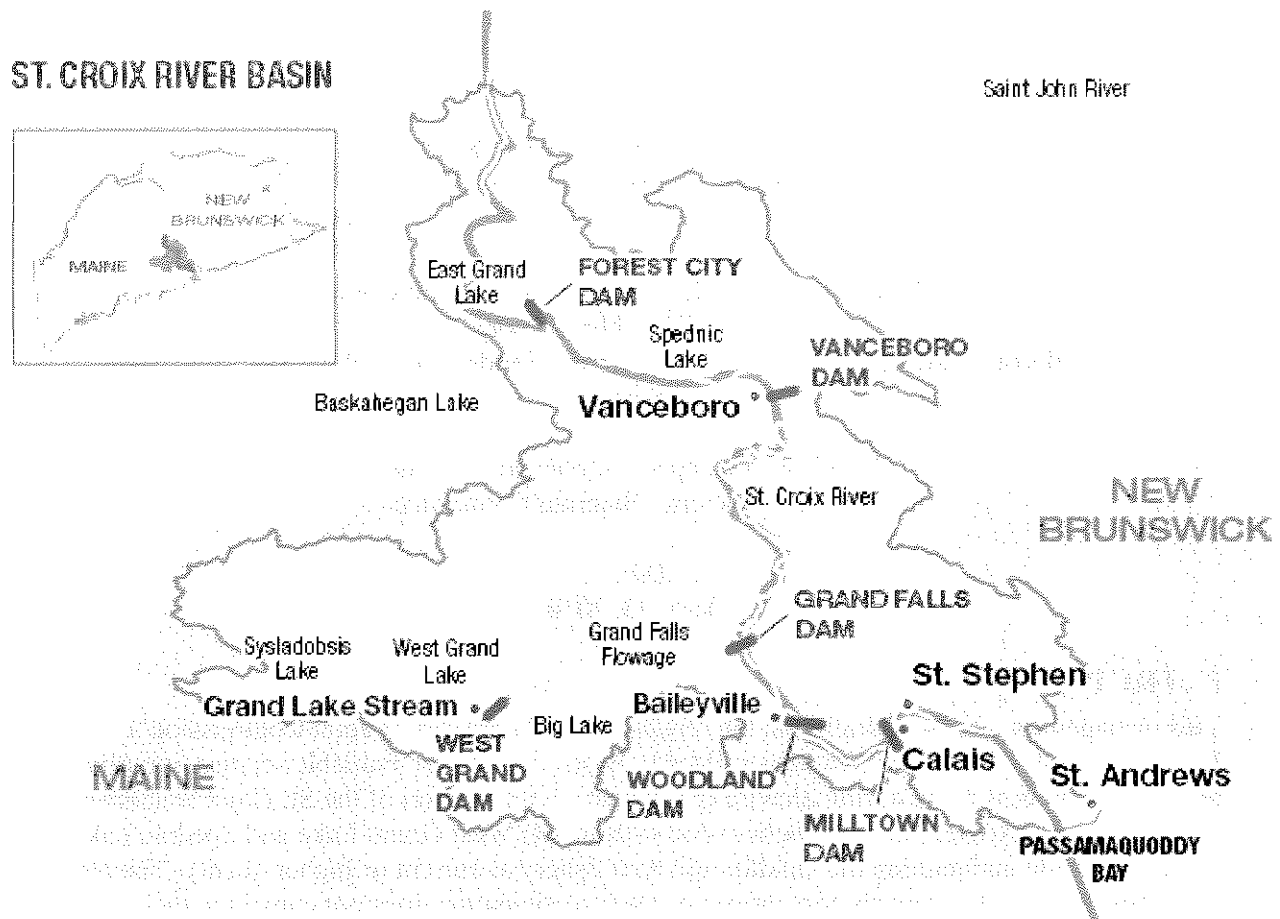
ST. CROIX RIVER BASIN

NEW BRUNSWICK

MAINE

Saint John River

East Grand Lake

FOREST CITY DAM

Spednic Lake

VANCEBORO DAM

Baskahegan Lake

Vanceboro

St. Croix River

NEW BRUNSWICK

GRAND FALLS DAM

Grand Falls Flowage

Sysladobsis Lake

West Grand Lake

St. Stephen

Grand Lake Stream

Big Lake

Baileyville

WEST GRAND DAM

MAINE

WOODLAND DAM

Calais

St. Andrews

MILLTOWN DAM

PASSAMAQUODDY BAY